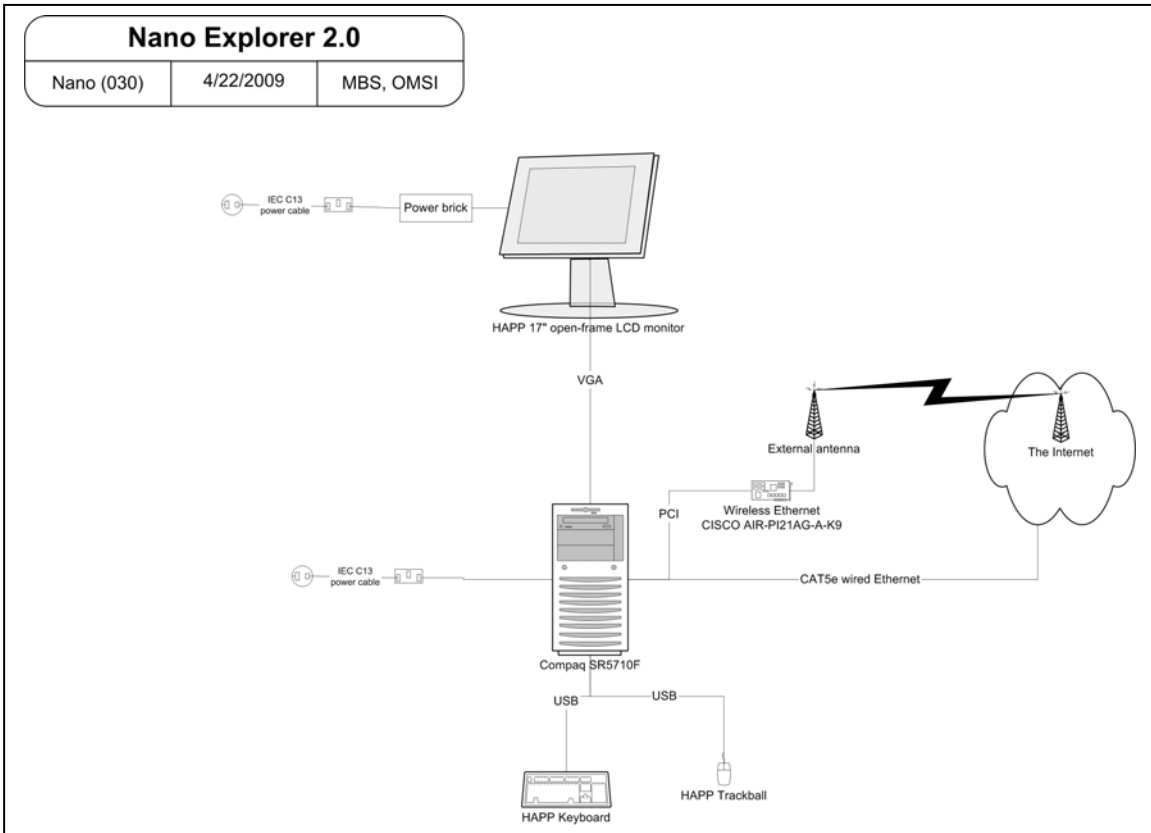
Nano Explorer 2.0

| Nano (030) | 4/22/2009 | MBS, OMSI |
|---|---|---|

IEC C13 power cable

Power brick

HAPP 17" open-frame LCD monitor

VGA

External antenna

The Internet

PCI

Wireless Ethernet CISCO AIR-PI21AG-A-K9

IEC C13 power cable

CAT5e wired Ethernet

Compaq SR5710F

USB

USB

HAPP Trackball

HAPP Keyboard